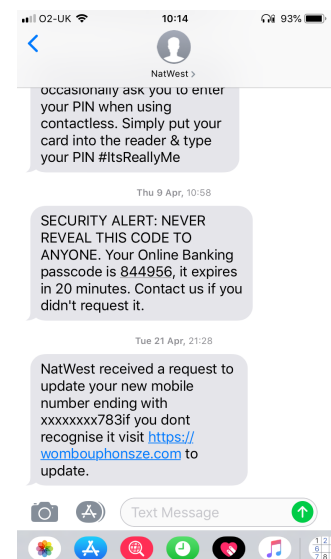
O2-UK 10:14 93%

NatWest >

occasionally ask you to enter your PIN when using contactless. Simply put your card into the reader & type your PIN #ItsReallyMe

Thu 9 Apr, 10:58

SECURITY ALERT: NEVER REVEAL THIS CODE TO ANYONE. Your Online Banking passcode is 844956, it expires in 20 minutes. Contact us if you didn't request it.

Tue 21 Apr, 21:28

NatWest received a request to update your new mobile number ending with xxxxxxxx783if you dont recognise it visit https://wombouphonsze.com to update.

Text Message